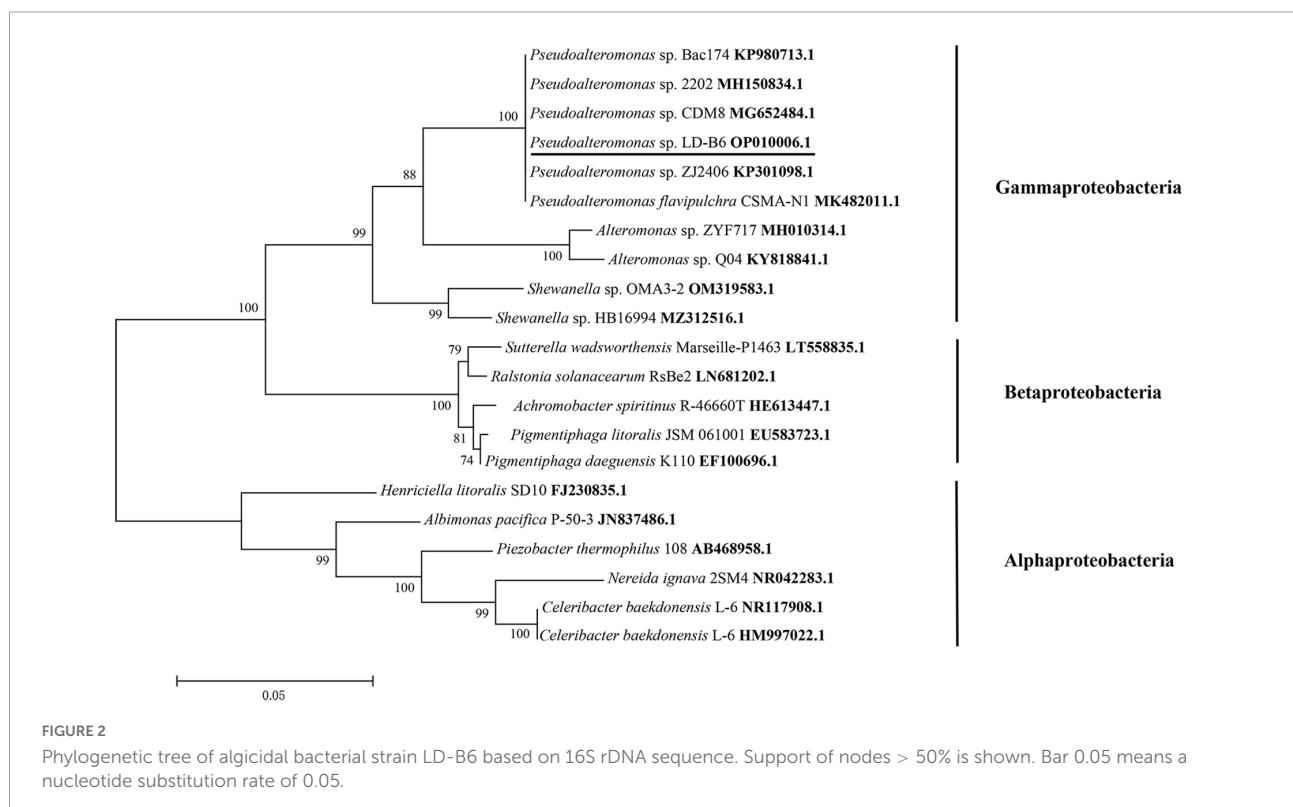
Pseudoalteromonas sp. Bac174 **KP980713.1**
Pseudoalteromonas sp. 2202 **MH150834.1**
100
Pseudoalteromonas sp. CDM8 **MG652484.1**
Pseudoalteromonas sp. LD-B6 **OP010006.1**
88
Pseudoalteromonas sp. ZJ2406 **KP301098.1**
Pseudoalteromonas flavipulchra CSMA-N1 **MK482011.1**
99
Alteromonas sp. ZYF717 **MH010314.1**
100
Alteromonas sp. Q04 **KY818841.1**
100
Shewanella sp. OMA3-2 **OM319583.1**
99
Shewanella sp. HB16994 **MZ312516.1**
79
Sutterella wadsworthensis Marseille-P1463 **LT558835.1**
Ralstonia solanacearum RsBe2 **LN681202.1**
100
Achromobacter spiritinus R-46660T **HE613447.1**
81
Pigmentiphaga litoralis JSM 061001 **EU583723.1**
74
Pigmentiphaga daeguensis K110 **EF100696.1**
Henriciella litoralis SD10 **FJ230835.1**
Albimonas pacifica P-50-3 **JN837486.1**
99
Piezobacter thermophilus 108 **AB468958.1**
100
Nereida ignava 2SM4 **NR042283.1**
99
Celeribacter baekdonensis L-6 **NR117908.1**
100
Celeribacter baekdonensis L-6 **HM997022.1**

**Gammaproteobacteria**

**Betaproteobacteria**

**Alphaproteobacteria**

0.05

FIGURE 2

Phylogenetic tree of algicidal bacterial strain LD-B6 based on 16S rDNA sequence. Support of nodes > 50% is shown. Bar 0.05 means a nucleotide substitution rate of 0.05.